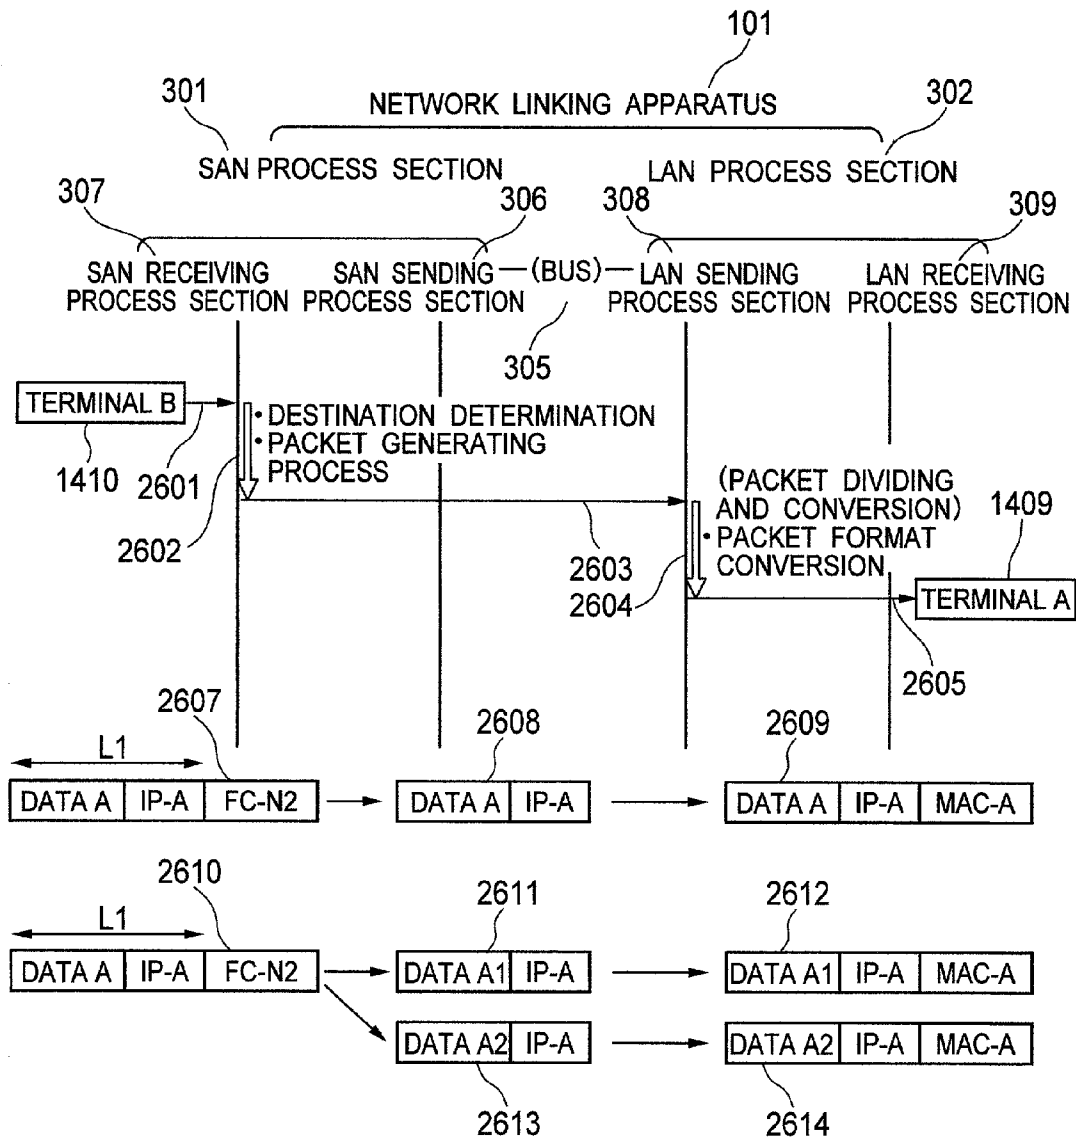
101
NETWORK LINKING APPARATUS
301
302
SAN PROCESS SECTION
LAN PROCESS SECTION
307
306
308
309
SAN RECEIVING PROCESS SECTION
SAN SENDING PROCESS SECTION
(BUS)
LAN SENDING PROCESS SECTION
LAN RECEIVING PROCESS SECTION
305
TERMINAL B
1410
2601
• DESTINATION DETERMINATION
• PACKET GENERATING PROCESS
2602
(PACKET DIVIDING AND CONVERSION)
• PACKET FORMAT CONVERSION
1409
2603
2604
TERMINAL A
2605
2607
L1
2608
2609

| DATA A | IP-A | FC-N2 |
|---|---|---|

| DATA A | IP-A |
|---|---|

| DATA A | IP-A | MAC-A |
|---|---|---|

2610
L1
2611
2612

| DATA A | IP-A | FC-N2 |
|---|---|---|

| DATA A1 | IP-A |
|---|---|

| DATA A1 | IP-A | MAC-A |
|---|---|---|

| DATA A2 | IP-A |
|---|---|

| DATA A2 | IP-A | MAC-A |
|---|---|---|

2613
2614